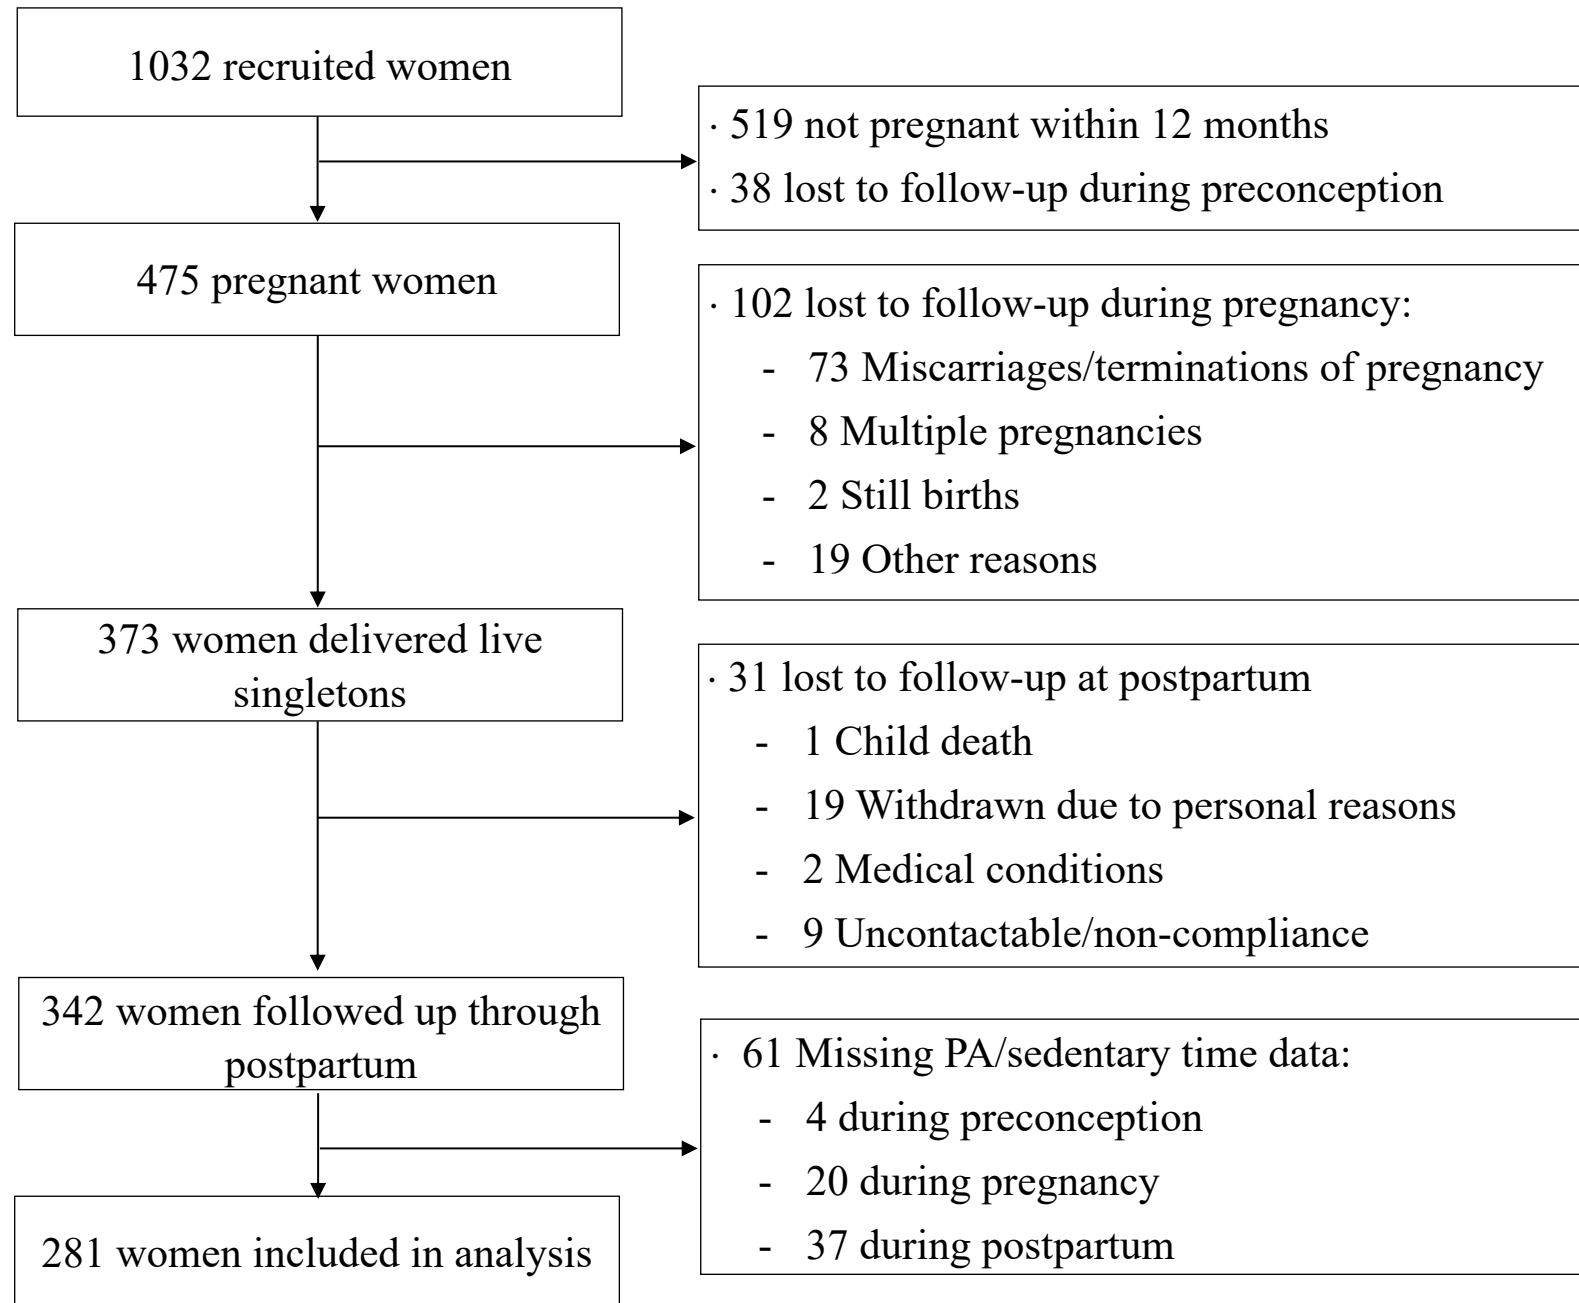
1032 recruited women

· 519 not pregnant within 12 months
· 38 lost to follow-up during preconception

475 pregnant women

· 102 lost to follow-up during pregnancy:
- 73 Miscarriages/terminations of pregnancy
- 8 Multiple pregnancies
- 2 Still births
- 19 Other reasons

373 women delivered live singletons

· 31 lost to follow-up at postpartum
- 1 Child death
- 19 Withdrawn due to personal reasons
- 2 Medical conditions
- 9 Uncontactable/non-compliance

342 women followed up through postpartum

· 61 Missing PA/sedentary time data:
- 4 during preconception
- 20 during pregnancy
- 37 during postpartum

281 women included in analysis